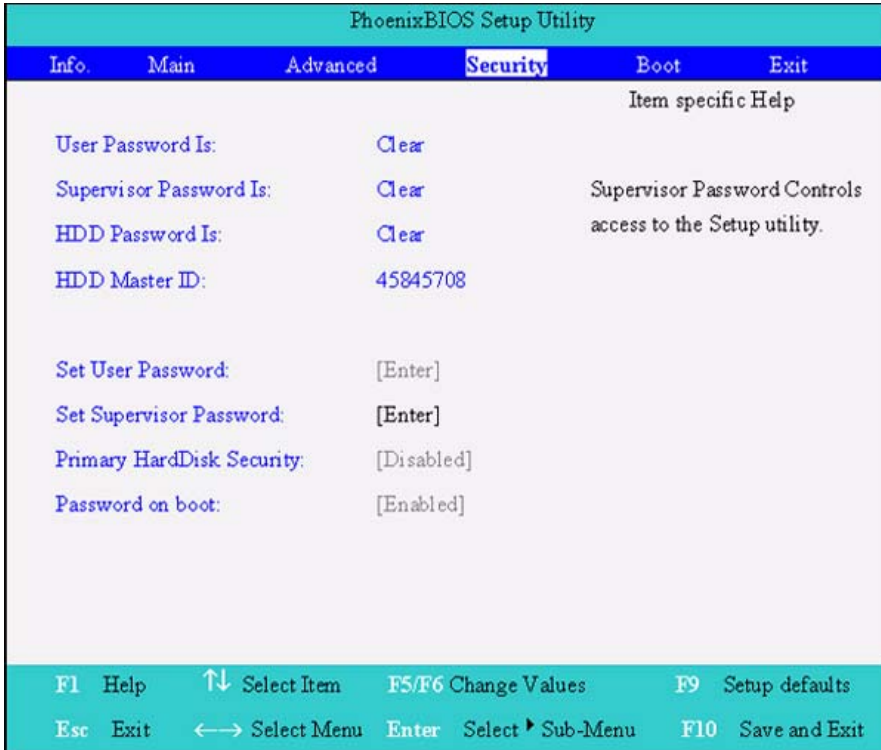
PhoenixBIOS Setup Utility

Info. Main Advanced Security Boot Exit

Item specific Help

User Password Is: Clear

Supervisor Password Is: Clear

HDD Password Is: Clear

HDD Master ID: 45845708

Supervisor Password Controls access to the Setup utility.

Set User Password: [Enter]

Set Supervisor Password: [Enter]

Primary HardDisk Security: [Disabled]

Password on boot: [Enabled]

F1 Help ↑↓ Select Item F5/F6 Change Values F9 Setup defaults

Esc Exit ←→ Select Menu Enter Select ▸ Sub-Menu F10 Save and Exit